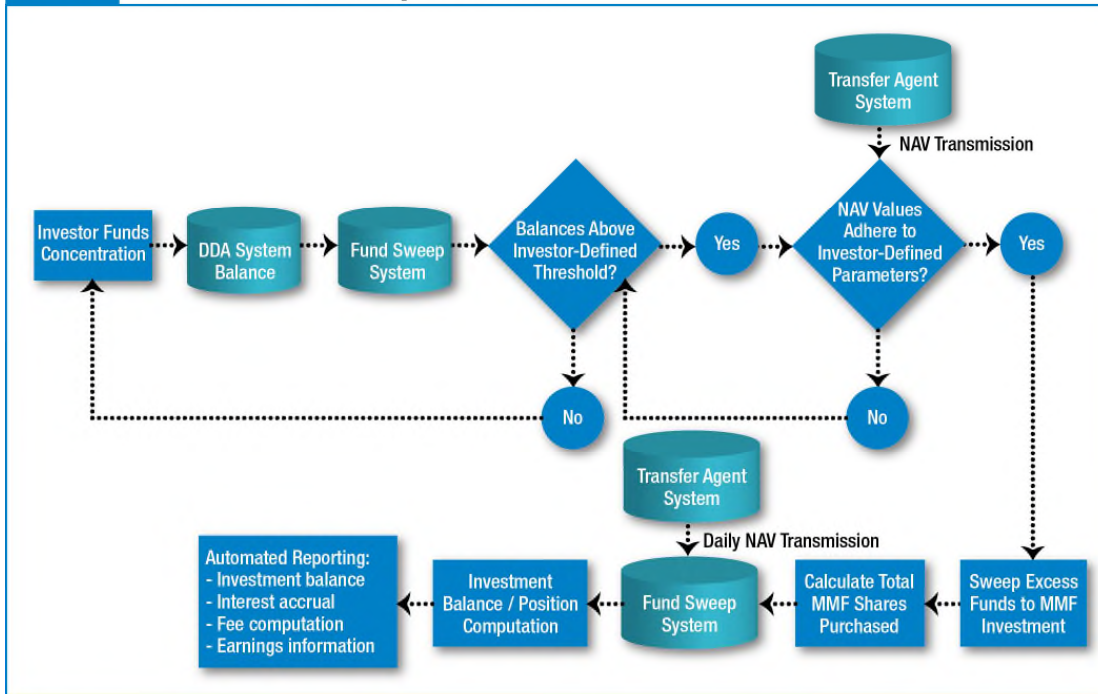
Transfer Agent System

NAV Transmission

Investor Funds Concentration

DDA System Balance

Fund Sweep System

Balances Above Investor-Defined Threshold?

Yes

NAV Values Adhere to Investor-Defined Parameters?

Yes

No

No

Transfer Agent System

Daily NAV Transmission

Automated Reporting:
- Investment balance
- Interest accrual
- Fee computation
- Earnings information

Investment Balance / Position Computation

Fund Sweep System

Calculate Total MMF Shares Purchased

Sweep Excess Funds to MMF Investment